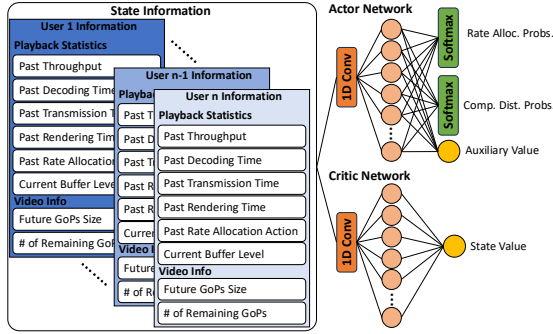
State Information

User 1 Information
Playback Statistics
Past Throughput
Past Decoding Time
Past Transmission Time
Past Rendering Time
Past Rate Allocation
Current Buffer Level
Video Info
Future GoPs Size
# of Remaining GoPs

User n-1 Information
Playback
Past T
Past D
Past T
Past R
Past R
Curren
Video I
Future
# of Re

User n Information
Playback Statistics
Past Throughput
Past Decoding Time
Past Transmission Time
Past Rendering Time
Past Rate Allocation Action
Current Buffer Level
Video Info
Future GoPs Size
# of Remaining GoPs

Actor Network
1D Conv
Softmax
Rate Alloc. Probs.
Softmax
Comp. Dist. Probs.
Auxiliary Value

Critic Network
1D Conv
State Value